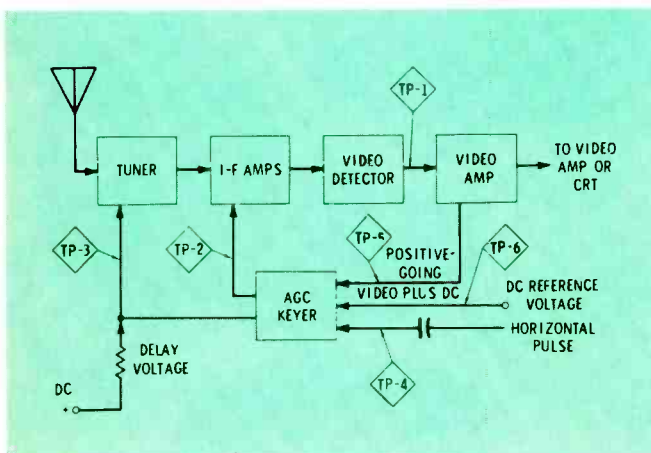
TP-1

TUNER

I-F AMPS

VIDEO DETECTOR

VIDEO AMP

TO VIDEO AMP OR CRT

TP-3

TP-2

TP-5

POSITIVE-GOING

TP-6

AGC KEYER

VIDEO PLUS DC

DC REFERENCE VOLTAGE

HORIZONTAL PULSE

DELAY VOLTAGE

TP-4

DC

+